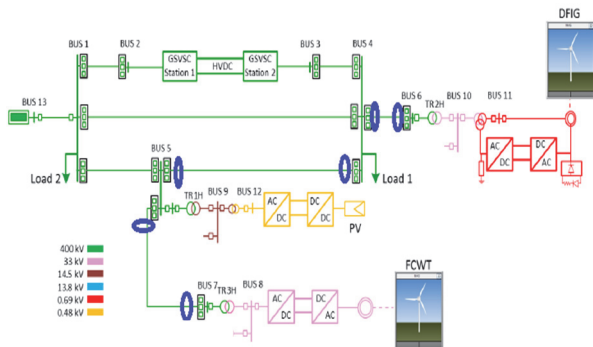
DFIG

BUS 1
BUS 2
GSVSC Station 1
HVDC
GSVSC Station 2
BUS 3
BUS 4
BUS 13
BUS 6
TR2H
BUS 10
BUS 11
AC
DC
DC
AC
Load 2
BUS 5
Load 1
TR1H
BUS 9
BUS 12
AC
DC
DC
AC
PV

400 kV
33 kV
14.5 kV
13.8 kV
0.69 kV
0.48 kV

FCWT
BUS 7
TR3H
BUS 8
AC
DC
DC
AC